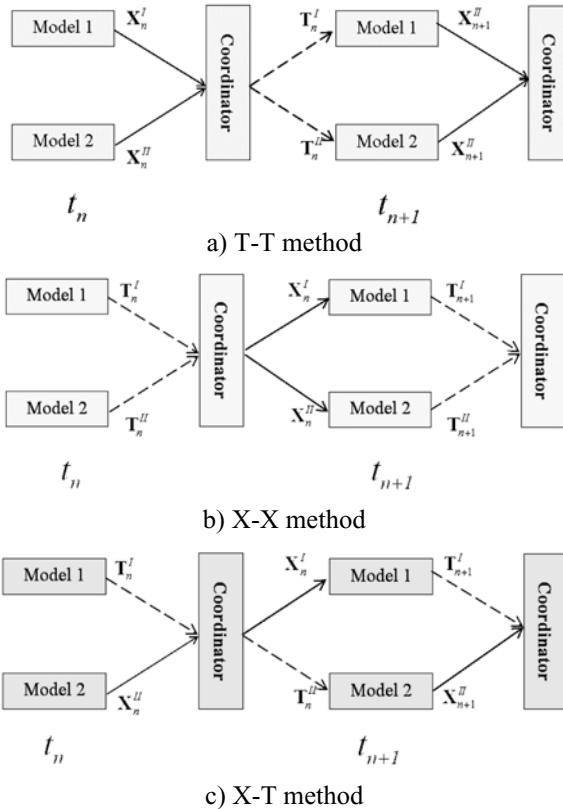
Model 1 $\mathbf{X}_n^I$

Model 2 $\mathbf{X}_n^{II}$

Coordinator

$\mathbf{T}_n^I$ Model 1 $\mathbf{X}_{n+1}^{II}$

$\mathbf{T}_n^{II}$ Model 2 $\mathbf{X}_{n+1}^{II}$

Coordinator

$t_n$ $t_{n+1}$

a) T-T method

Model 1 $\mathbf{T}_n^I$

Model 2 $\mathbf{T}_n^{II}$

Coordinator

$\mathbf{X}_n^I$ Model 1 $\mathbf{T}_{n+1}^I$

$\mathbf{X}_n^{II}$ Model 2 $\mathbf{T}_{n+1}^{II}$

Coordinator

$t_n$ $t_{n+1}$

b) X-X method

Model 1 $\mathbf{T}_n^I$

Model 2 $\mathbf{X}_n^{II}$

Coordinator

$\mathbf{X}_n^I$ Model 1 $\mathbf{T}_{n+1}^I$

$\mathbf{T}_n^{II}$ Model 2 $\mathbf{X}_{n+1}^{II}$

Coordinator

$t_n$ $t_{n+1}$

c) X-T method